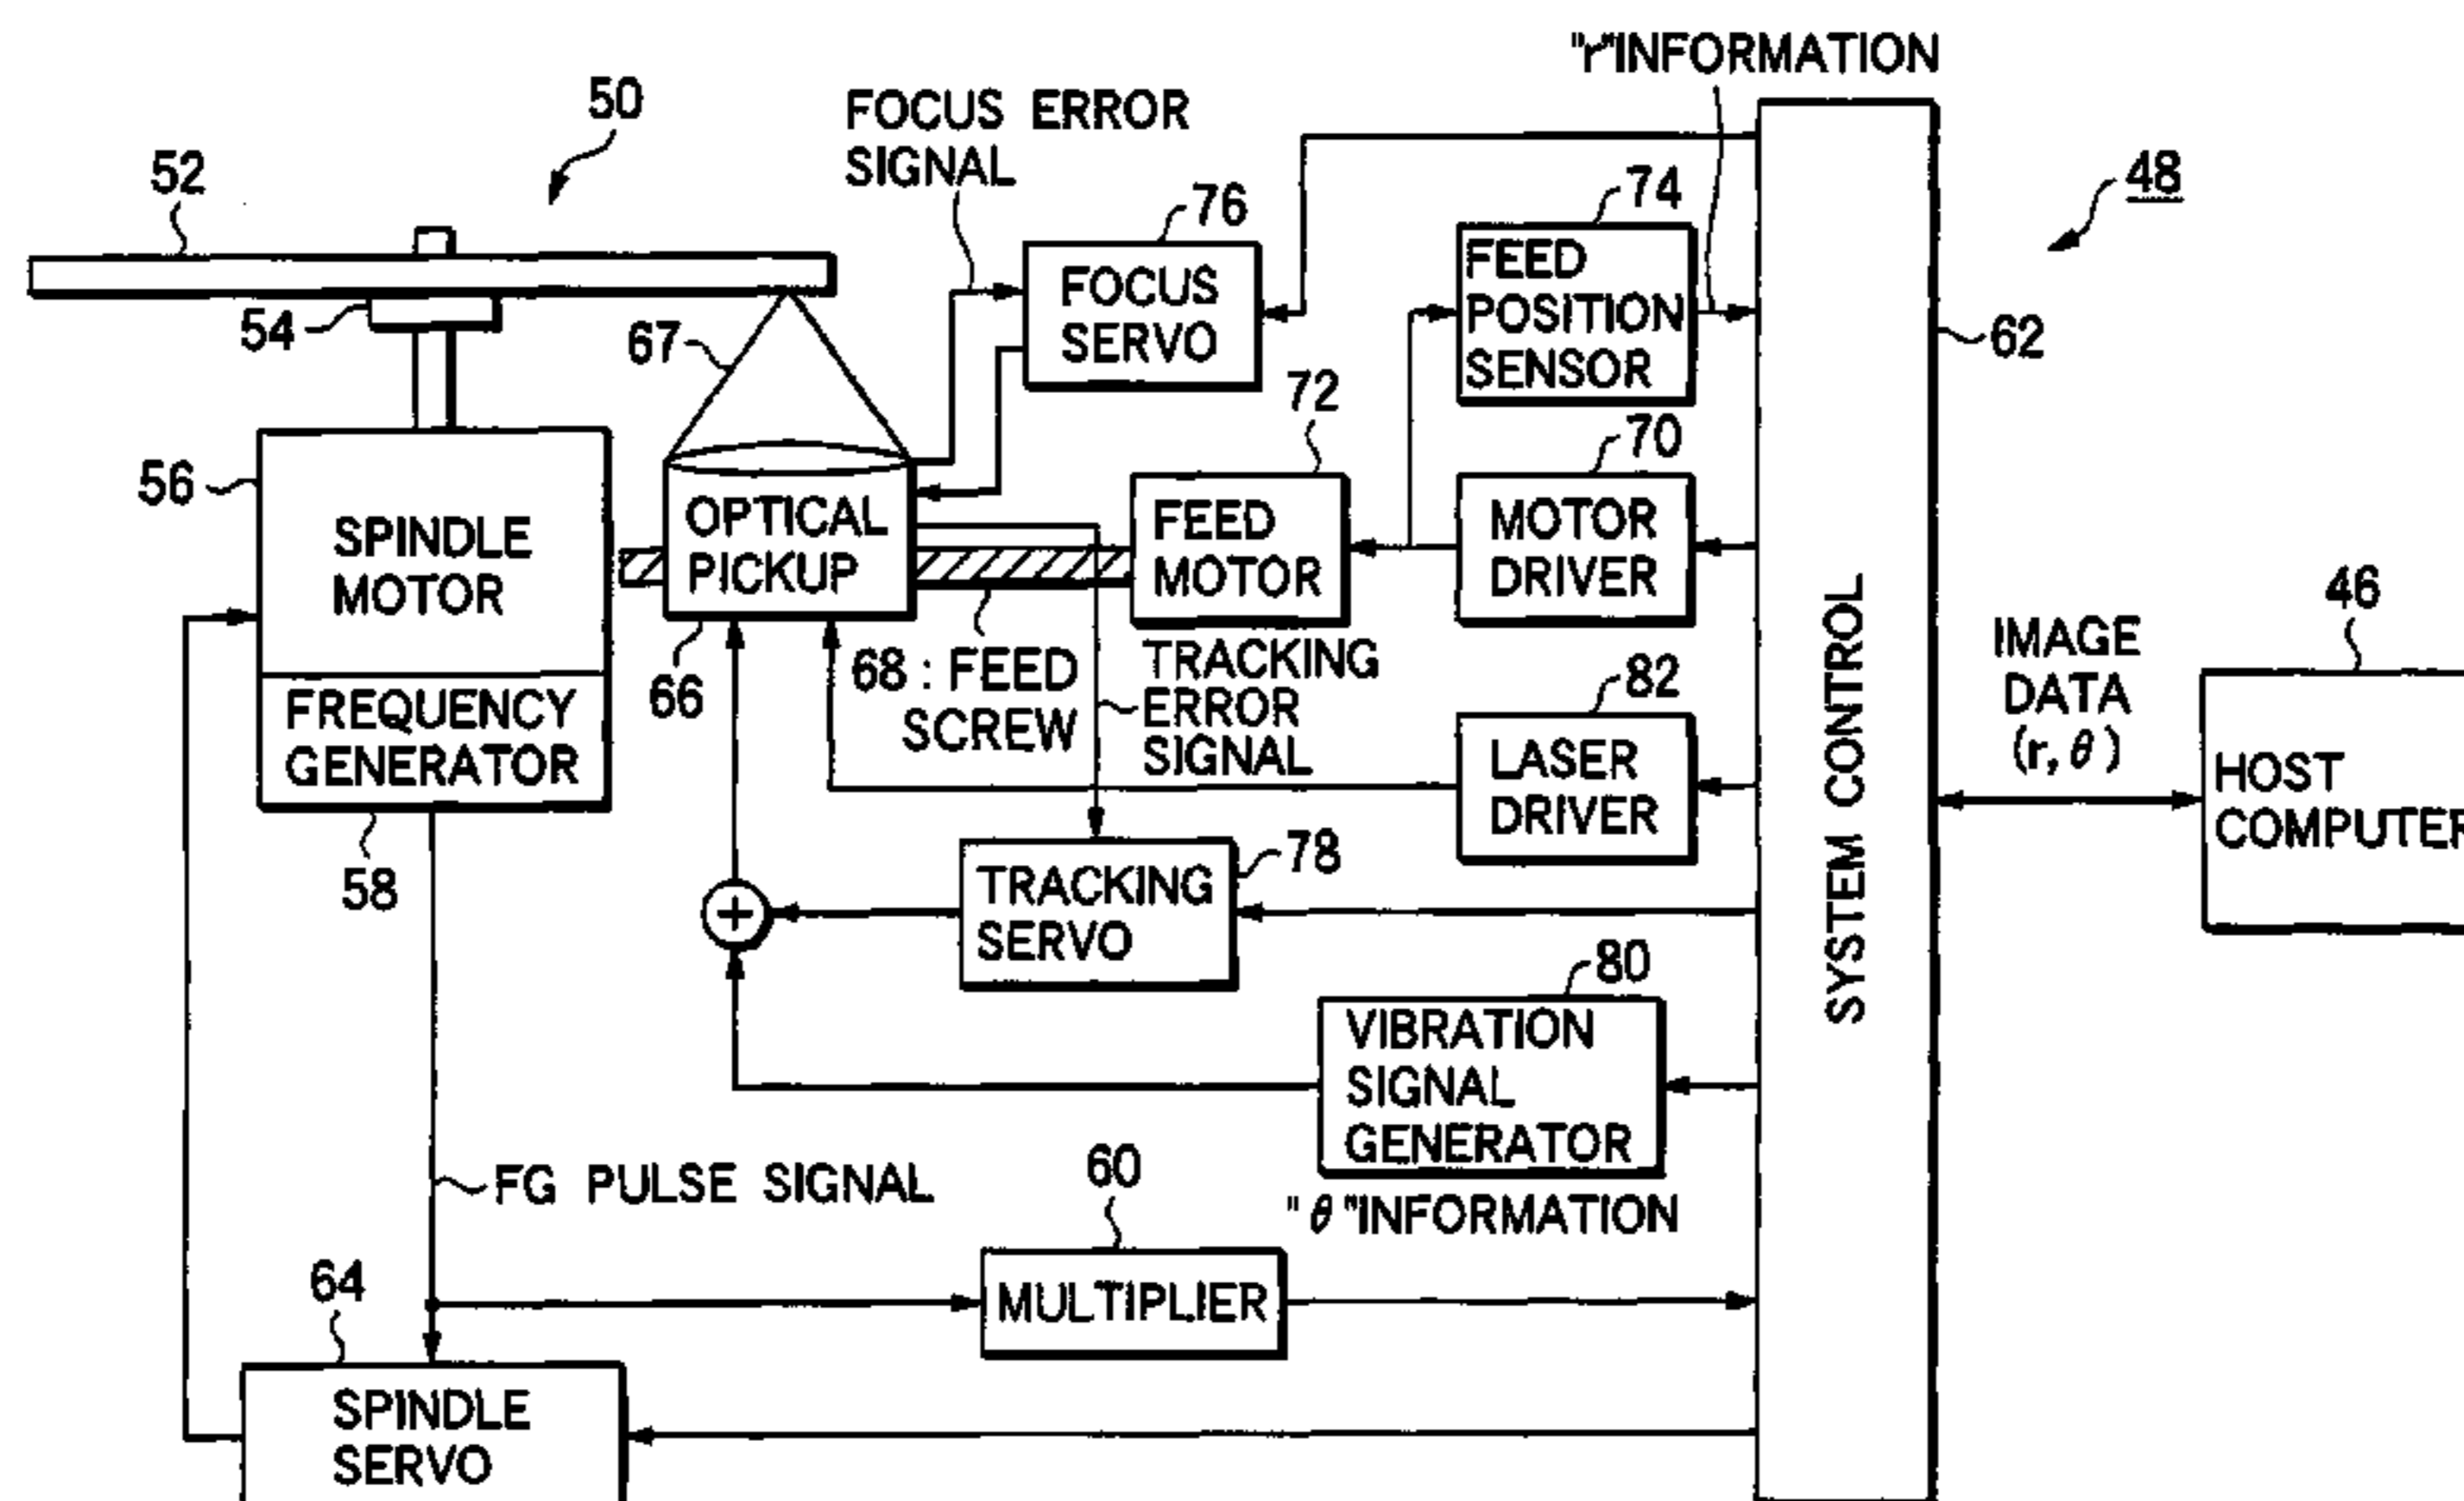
"r"INFORMATION

50

FOCUS ERROR SIGNAL

52

48

76

74

FOCUS SERVO

FEED POSITION SENSOR

54

67

62

72

70

56

SPINDLE MOTOR

OPTICAL PICKUP

FEED MOTOR

MOTOR DRIVER

46

SYSTEM CONTROL

IMAGE DATA (r, $\theta$)

TRACKING ERROR SIGNAL

82

66

68 : FEED SCREW

FREQUENCY GENERATOR

LASER DRIVER

HOST COMPUTER

58

78

TRACKING SERVO

80

VIBRATION SIGNAL GENERATOR

FG PULSE SIGNAL

60

"$\theta$"INFORMATION

64

MULTIPLIER

SPINDLE SERVO